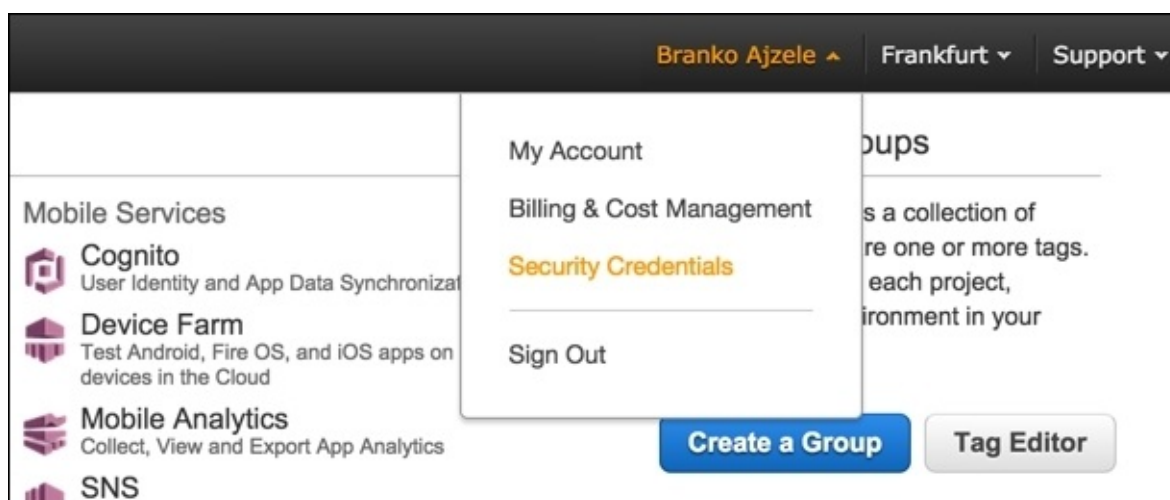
Branko Ajzele ▴ Frankfurt ▾ Support ▾

My Account

Billing & Cost Management

Security Credentials

Sign Out

oups

s a collection of re one or more tags. each project, ironment in your

Mobile Services

Cognito
User Identity and App Data Synchronizat

Device Farm
Test Android, Fire OS, and iOS apps on devices in the Cloud

Mobile Analytics
Collect, View and Export App Analytics

SNS

Create a Group

Tag Editor